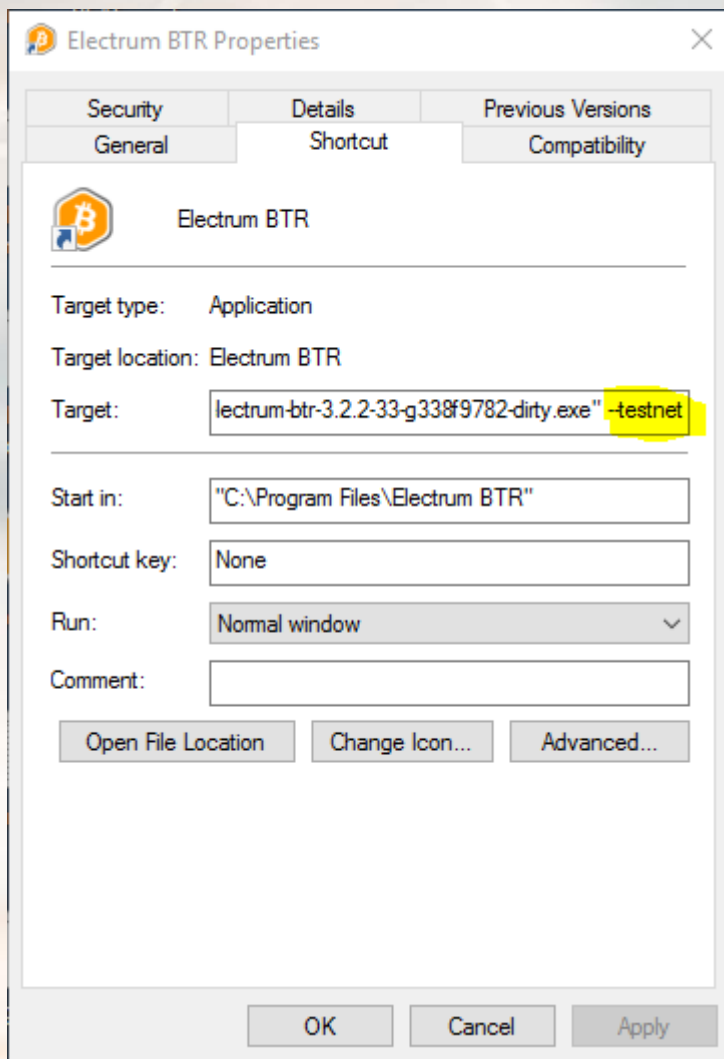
Electrum BTR Properties

Security
Details
Previous Versions
General
Shortcut
Compatibility

Electrum BTR

Target type: Application

Target location: Electrum BTR

Target: lectrum-btr-3.2.2-33-g338f9782-dirty.exe" --testnet

Start in: "C:\Program Files\Electrum BTR"

Shortcut key: None

Run: Normal window

Comment:

Open File Location
Change Icon...
Advanced...

OK
Cancel
Apply